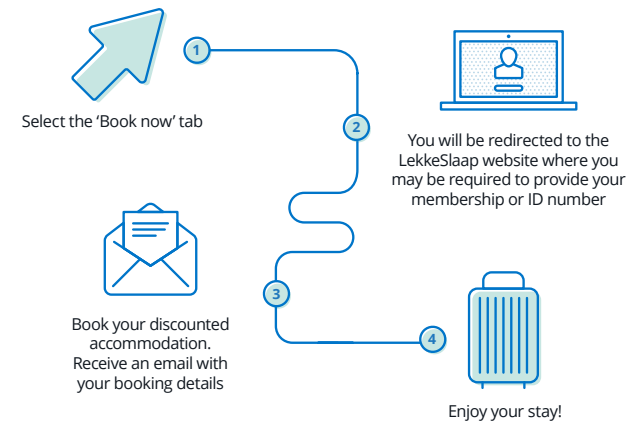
1

Select the ‘Book now’ tab

2

You will be redirected to the LekkeSlaap website where you may be required to provide your membership or ID number

3

Book your discounted accommodation. Receive an email with your booking details

4

Enjoy your stay!